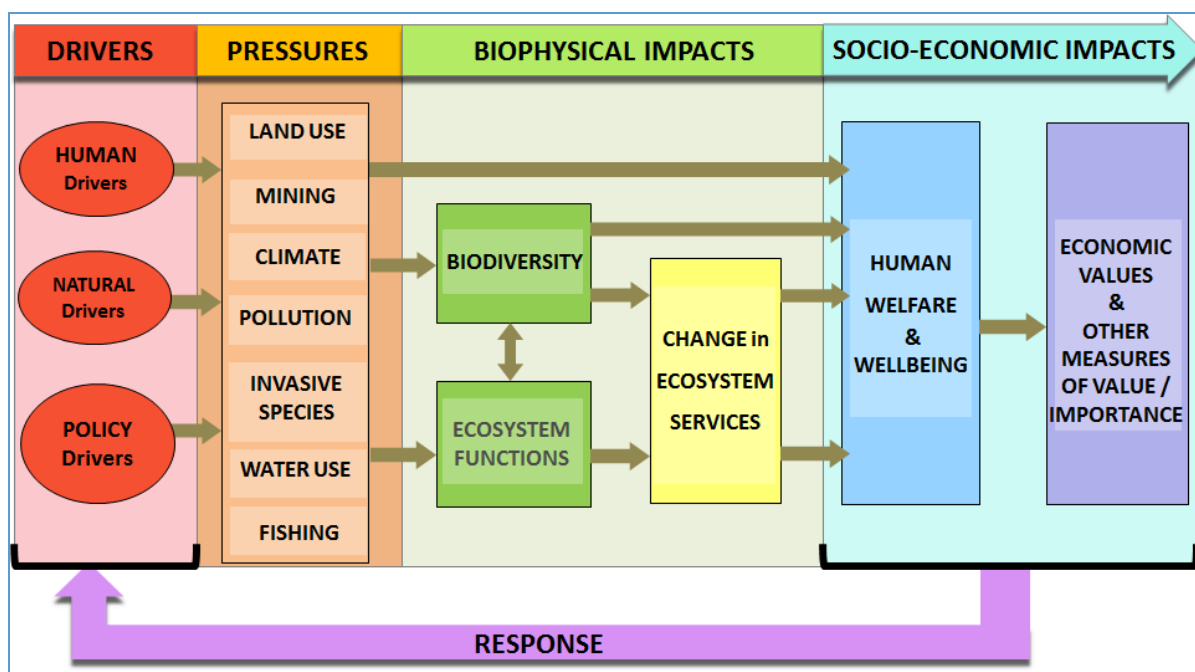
DRIVERS

PRESSURES

BIOPHYSICAL IMPACTS

SOCIO-ECONOMIC IMPACTS

HUMAN Drivers

NATURAL Drivers

POLICY Drivers

LAND USE

MINING

CLIMATE

POLLUTION

INVASIVE SPECIES

WATER USE

FISHING

BIODIVERSITY

ECOSYSTEM FUNCTIONS

CHANGE in ECOSYSTEM SERVICES

HUMAN WELFARE & WELLBEING

ECONOMIC VALUES & OTHER MEASURES OF VALUE / IMPORTANCE

RESPONSE